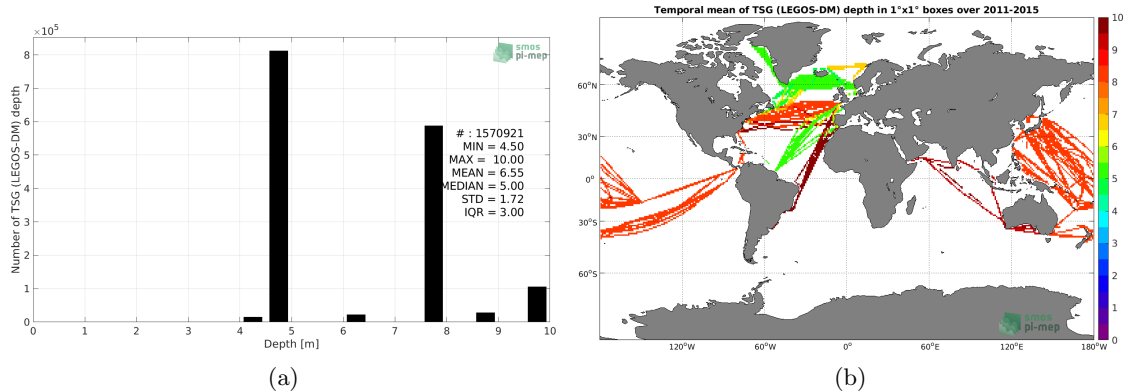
$\times 10^5$

smos pi-mep

Number of TSG (LEGOS-DM) depth

8
7
6
5
4
3
2
1
0

# : 1570921
MIN = 4.50
MAX = 10.00
MEAN = 6.55
MEDIAN = 5.00
STD = 1.72
IQR = 3.00

0 1 2 3 4 5 6 7 8 9 10

Depth [m]

(a)

Temporal mean of TSG (LEGOS-DM) depth in 1°x1° boxes over 2011-2015

60°N
30°N
0°
30°S
60°S

120°W 60°W 0° 60°E 120°E 180°W

10
9
8
7
6
5
4
3
2
1
0

smos pi-mep

(b)